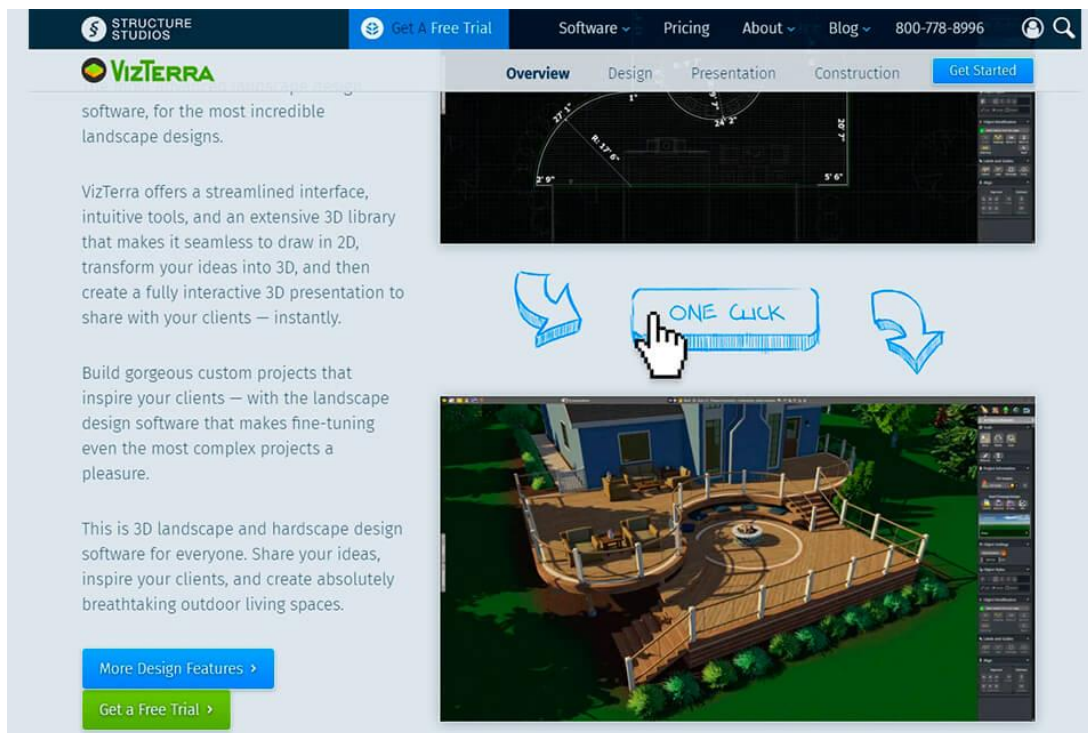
STRUCTURE STUDIOS

Get A Free Trial

Software

Pricing

About

Blog

800-778-8996

VIZTERRA

Overview

Design

Presentation

Construction

Get Started

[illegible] software, for the most incredible landscape designs.

VizTerra offers a streamlined interface, intuitive tools, and an extensive 3D library that makes it seamless to draw in 2D, transform your ideas into 3D, and then create a fully interactive 3D presentation to share with your clients — instantly.

Build gorgeous custom projects that inspire your clients — with the landscape design software that makes fine-tuning even the most complex projects a pleasure.

This is 3D landscape and hardscape design software for everyone. Share your ideas, inspire your clients, and create absolutely breathtaking outdoor living spaces.

More Design Features ›

Get a Free Trial ›

27' 1"

1'

R: 13' 6"

24' 2"

20' 7"

2' 9"

5' 6"

ONE CLICK